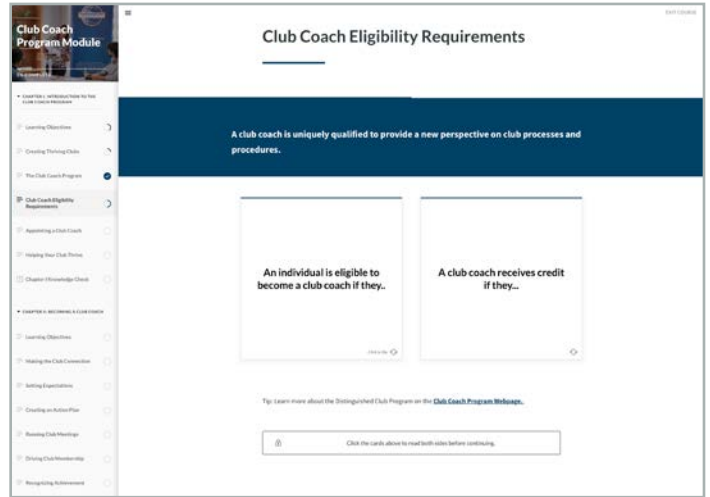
Club Coach Program Module

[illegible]

CHAPTER 1: INTRODUCTION TO THE CLUB COACH PROGRAM

Learning Objectives

Creating Thriving Clubs

The Club Coach Program

Club Coach Eligibility Requirements

Appointing a Club Coach

Helping Your Club Thrive

Chapter 1 Knowledge Check

CHAPTER 2: BECOMING A CLUB COACH

Learning Objectives

Making the Club Connection

Setting Expectations

Creating an Action Plan

Running Club Meetings

Driving Club Membership

Recognizing Achievement

EXIT COURSE

Club Coach Eligibility Requirements

A club coach is uniquely qualified to provide a new perspective on club processes and procedures.

An individual is eligible to become a club coach if they..

Click to flip

A club coach receives credit if they...

Tip: Learn more about the Distinguished Club Program on the Club Coach Program Webpage.

Click the cards above to read both sides before continuing.